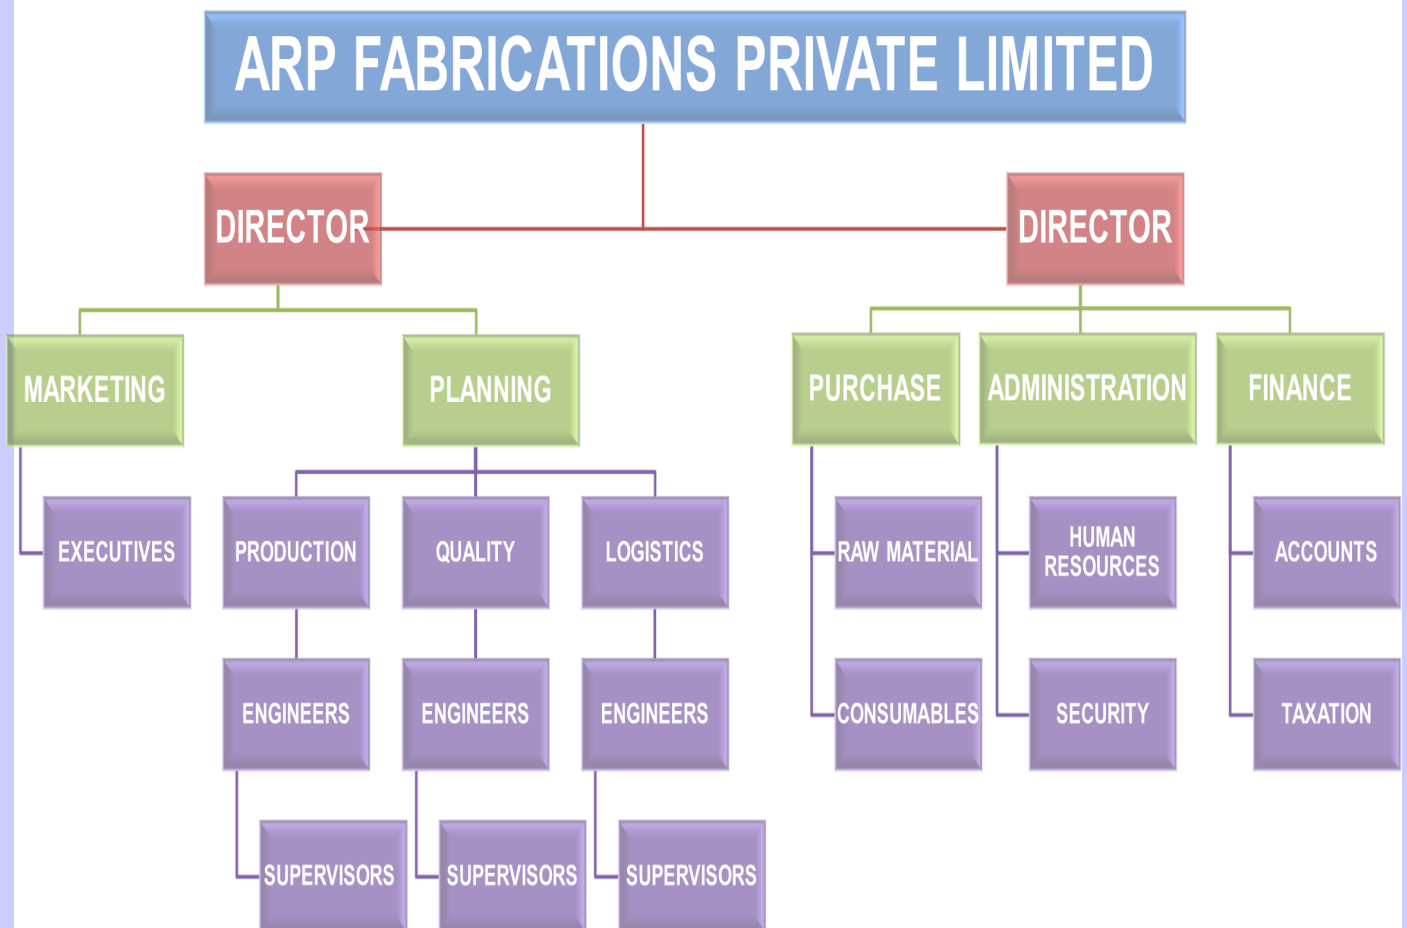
ARP FABRICATIONS PRIVATE LIMITED

DIRECTOR

DIRECTOR

MARKETING

EXECUTIVES

PLANNING

PRODUCTION

ENGINEERS

SUPERVISORS

QUALITY

ENGINEERS

SUPERVISORS

LOGISTICS

ENGINEERS

SUPERVISORS

PURCHASE

RAW MATERIAL

CONSUMABLES

ADMINISTRATION

HUMAN RESOURCES

SECURITY

FINANCE

ACCOUNTS

TAXATION